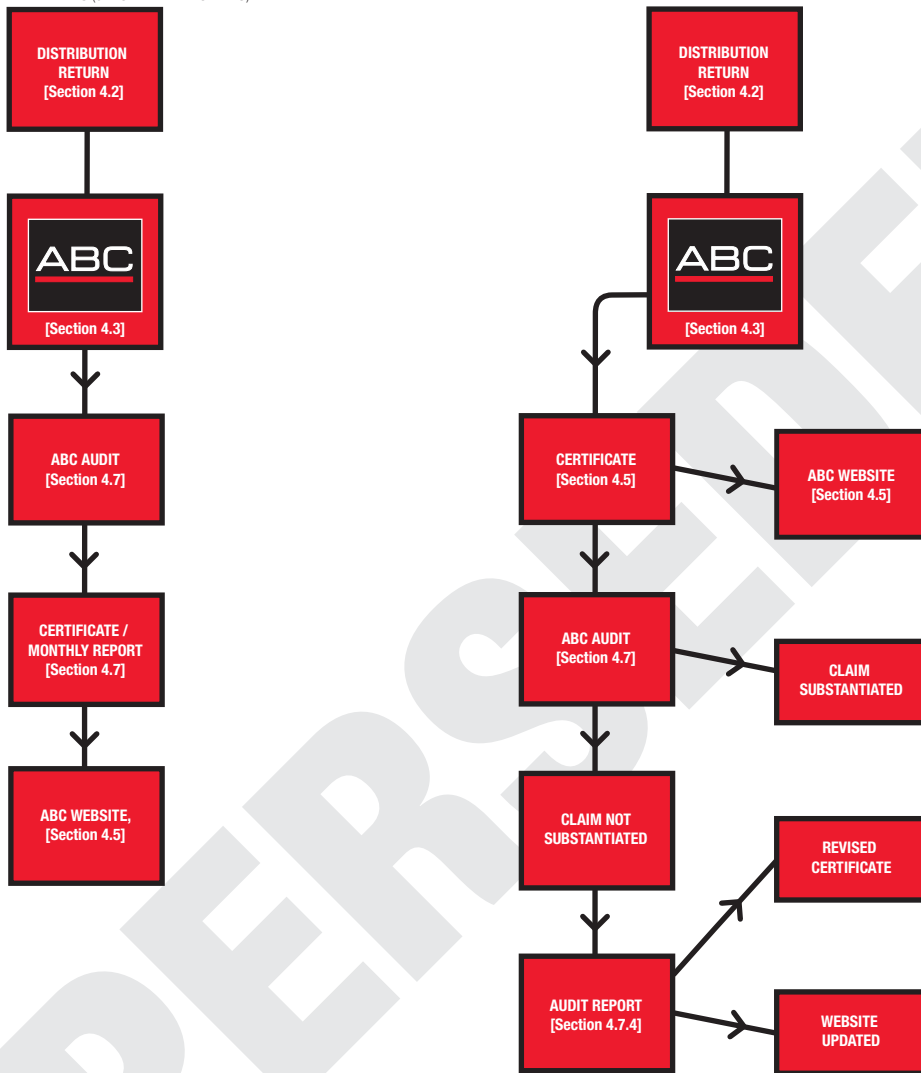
DISTRIBUTION RETURN
[Section 4.2]

ABC
[Section 4.3]

ABC AUDIT
[Section 4.7]

CERTIFICATE / MONTHLY REPORT
[Section 4.7]

ABC WEBSITE,
[Section 4.5]

DISTRIBUTION RETURN
[Section 4.2]

ABC
[Section 4.3]

CERTIFICATE
[Section 4.5]

ABC WEBSITE
[Section 4.5]

ABC AUDIT
[Section 4.7]

CLAIM SUBSTANTIATED

CLAIM NOT SUBSTANTIATED

REVISED CERTIFICATE

AUDIT REPORT
[Section 4.7.4]

WEBSITE UPDATED

SUPERSEDED